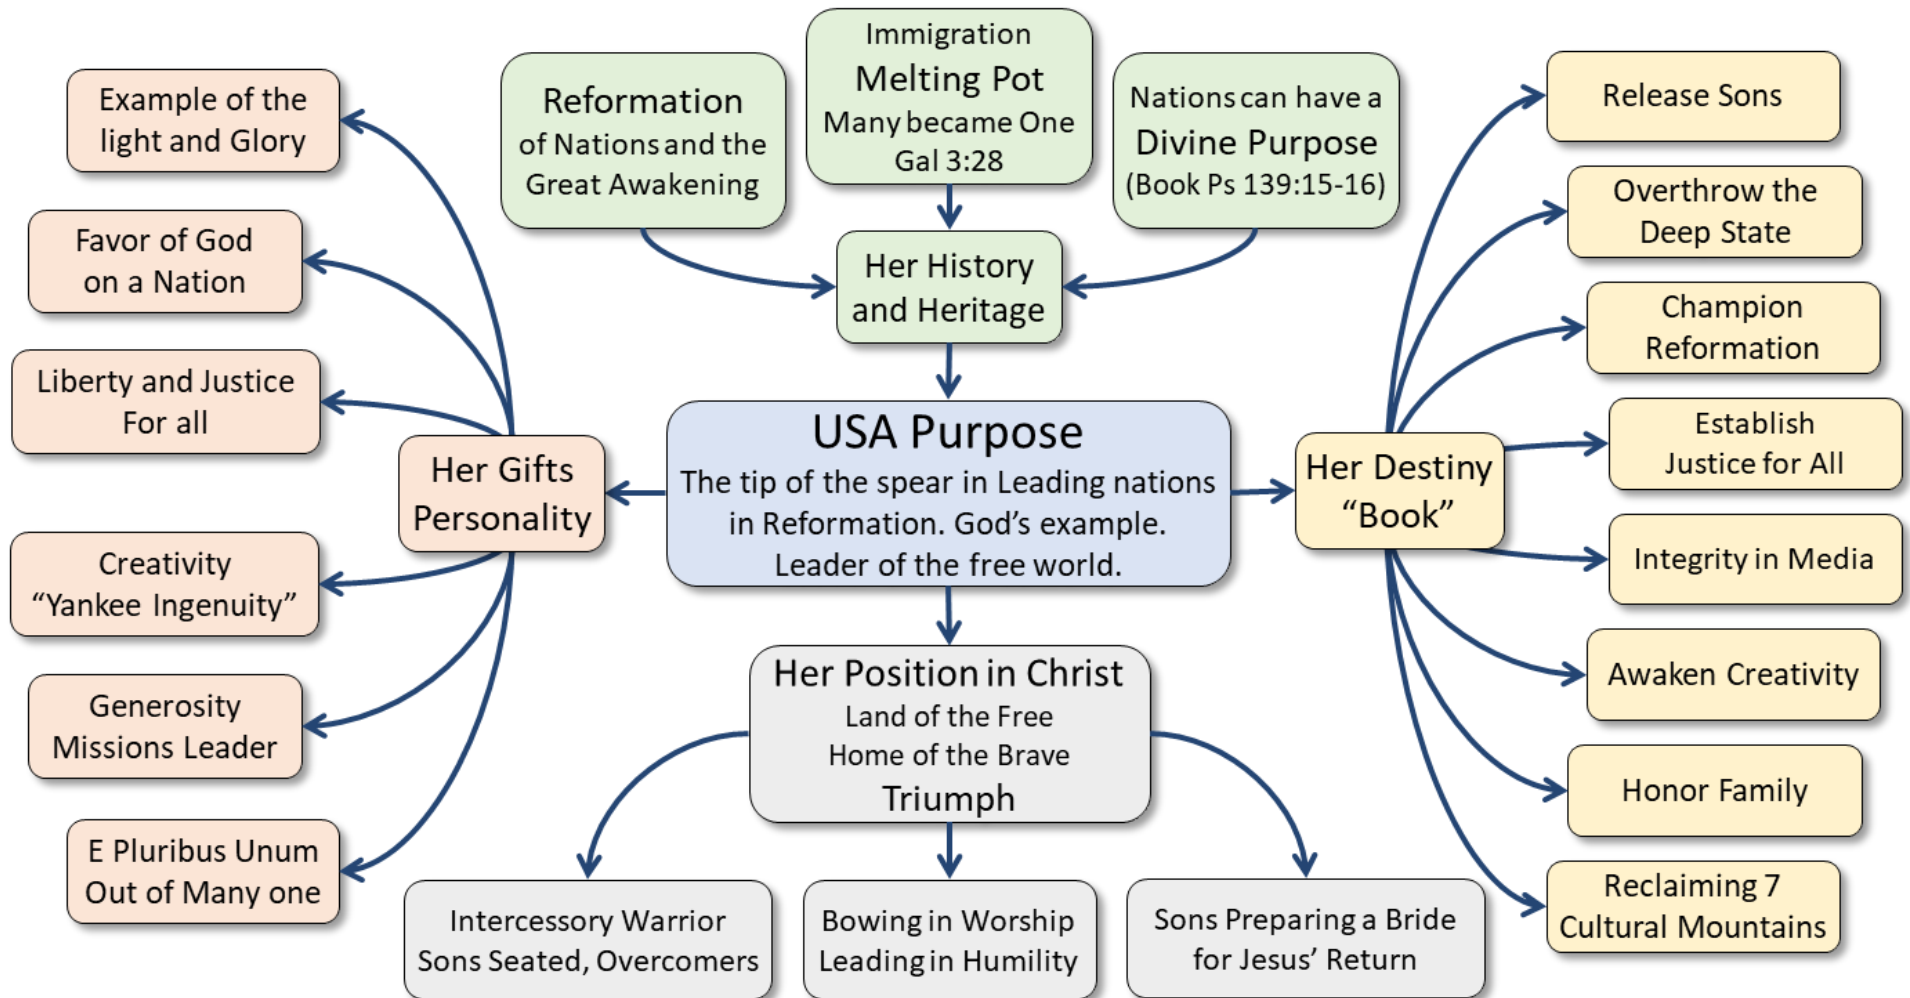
Example of the light and Glory

Favor of God on a Nation

Liberty and Justice For all

Creativity "Yankee Ingenuity"

Generosity Missions Leader

E Pluribus Unum Out of Many one

Her Gifts Personality

Reformation of Nations and the Great Awakening

Immigration Melting Pot Many became One Gal 3:28

Nations can have a Divine Purpose (Book Ps 139:15-16)

Her History and Heritage

USA Purpose
The tip of the spear in Leading nations in Reformation. God's example. Leader of the free world.

Her Position in Christ
Land of the Free
Home of the Brave
Triumph

Intercessory Warrior Sons Seated, Overcomers

Bowing in Worship Leading in Humility

Sons Preparing a Bride for Jesus' Return

Her Destiny "Book"

Release Sons

Overthrow the Deep State

Champion Reformation

Establish Justice for All

Integrity in Media

Awaken Creativity

Honor Family

Reclaiming 7 Cultural Mountains